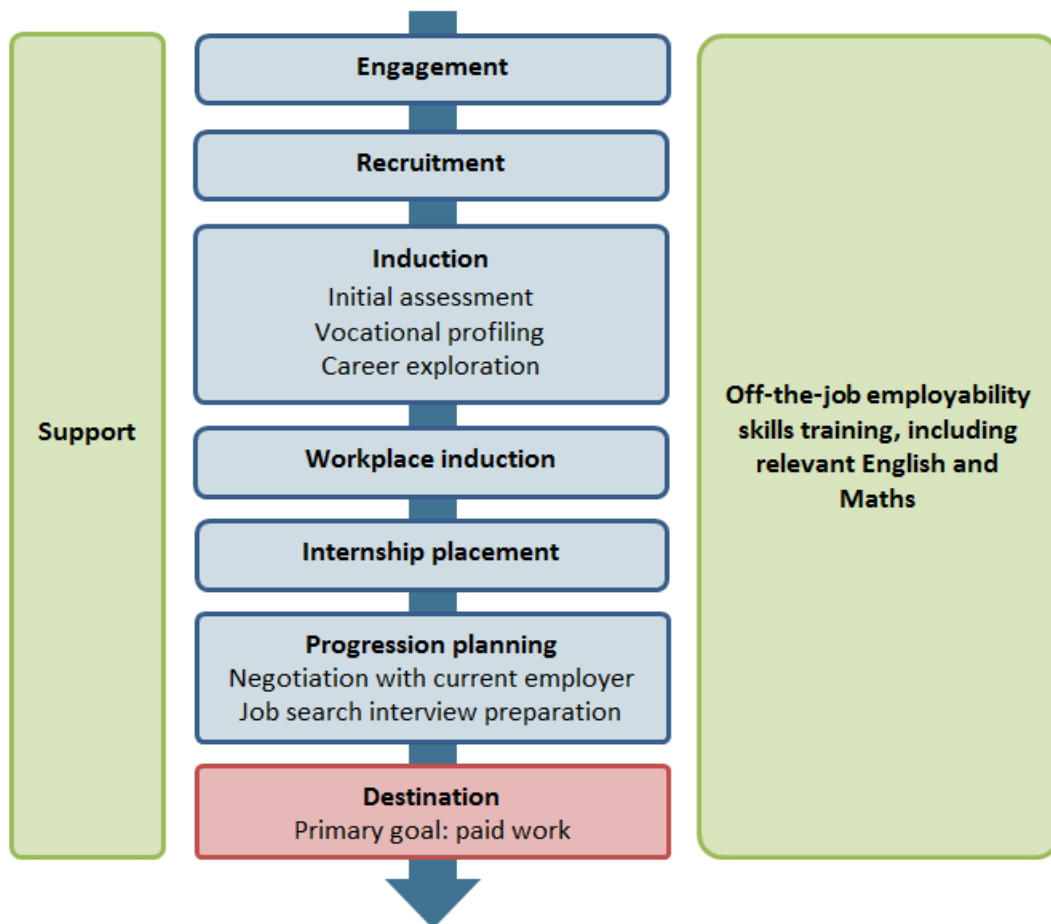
Support

Engagement

Recruitment

Induction
Initial assessment
Vocational profiling
Career exploration

Workplace induction

Internship placement

Progression planning
Negotiation with current employer
Job search interview preparation

Destination
Primary goal: paid work

Off-the-job employability skills training, including relevant English and Maths